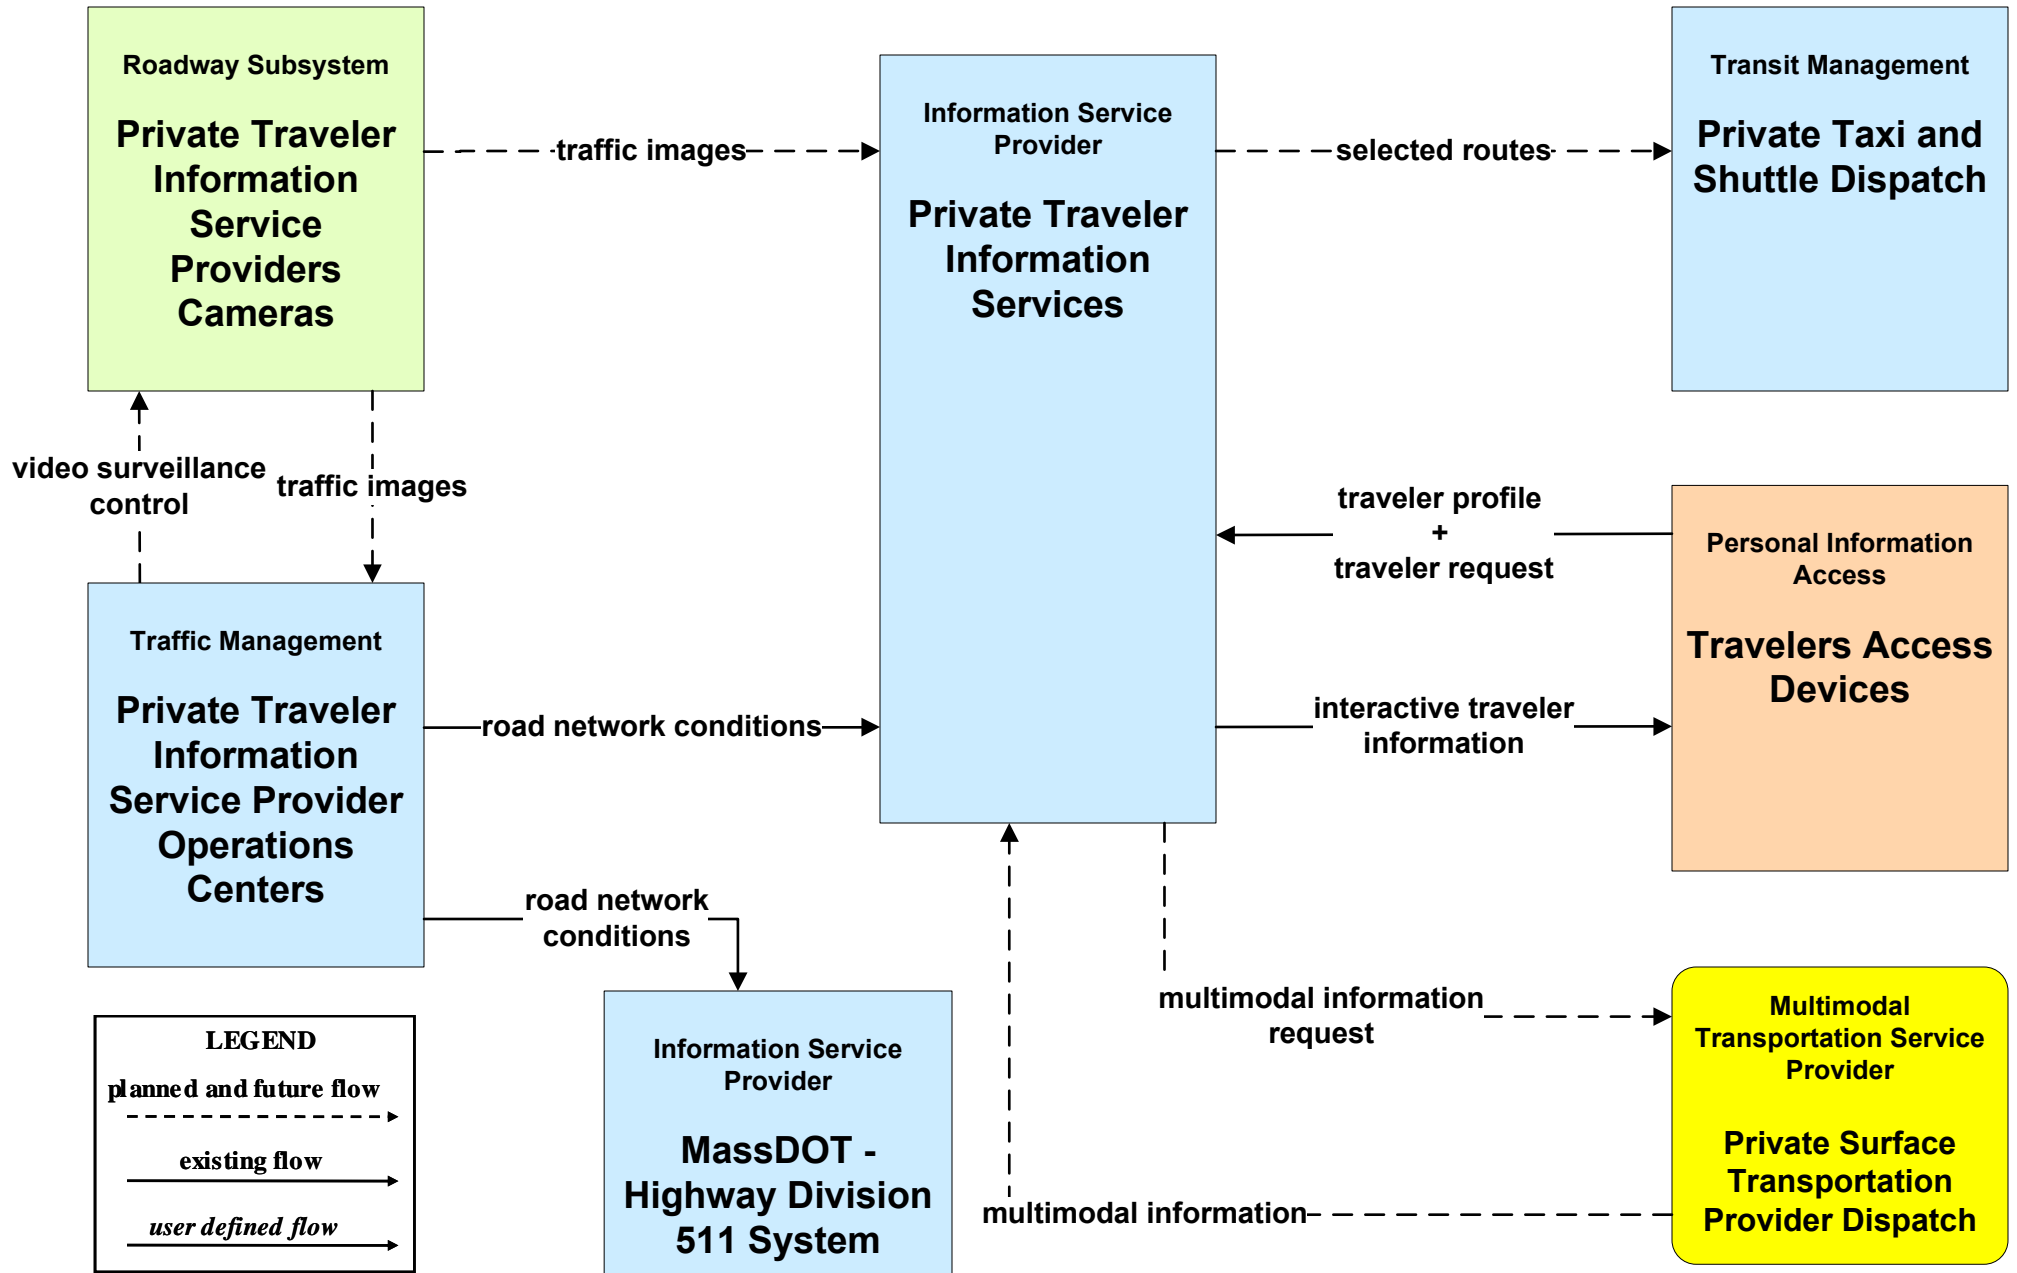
Roadway Subsystem

Private Traveler Information Service Providers Cameras

traffic images

Information Service Provider

Private Traveler Information Services

selected routes

Transit Management

Private Taxi and Shuttle Dispatch

video surveillance control

traffic images

traveler profile
+
traveler request

Personal Information Access

Travelers Access Devices

Traffic Management

Private Traveler Information Service Provider Operations Centers

road network conditions

interactive traveler information

road network conditions

multimodal information request

Multimodal Transportation Service Provider

Private Surface Transportation Provider Dispatch

LEGEND
planned and future flow
existing flow
user defined flow

Information Service Provider

MassDOT - Highway Division 511 System

multimodal information